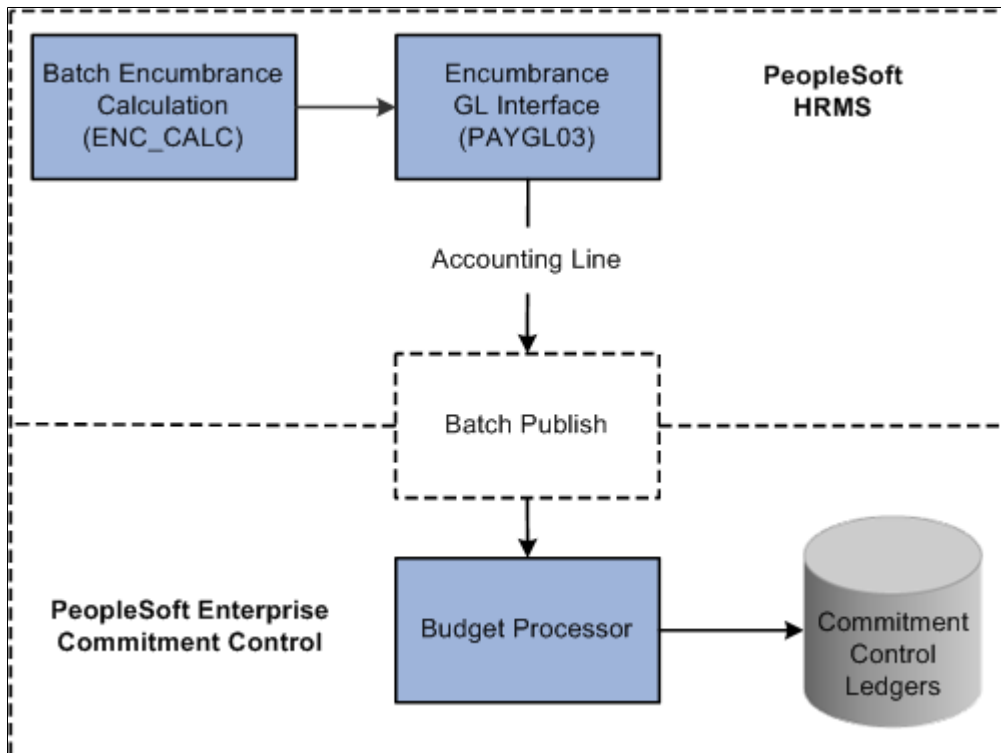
Batch Encumbrance Calculation (ENC_CALC)

Encumbrance GL Interface (PAYGL03)

PeopleSoft HRMS

Accounting Line

Batch Publish

PeopleSoft Enterprise Commitment Control

Budget Processor

Commitment Control Ledgers